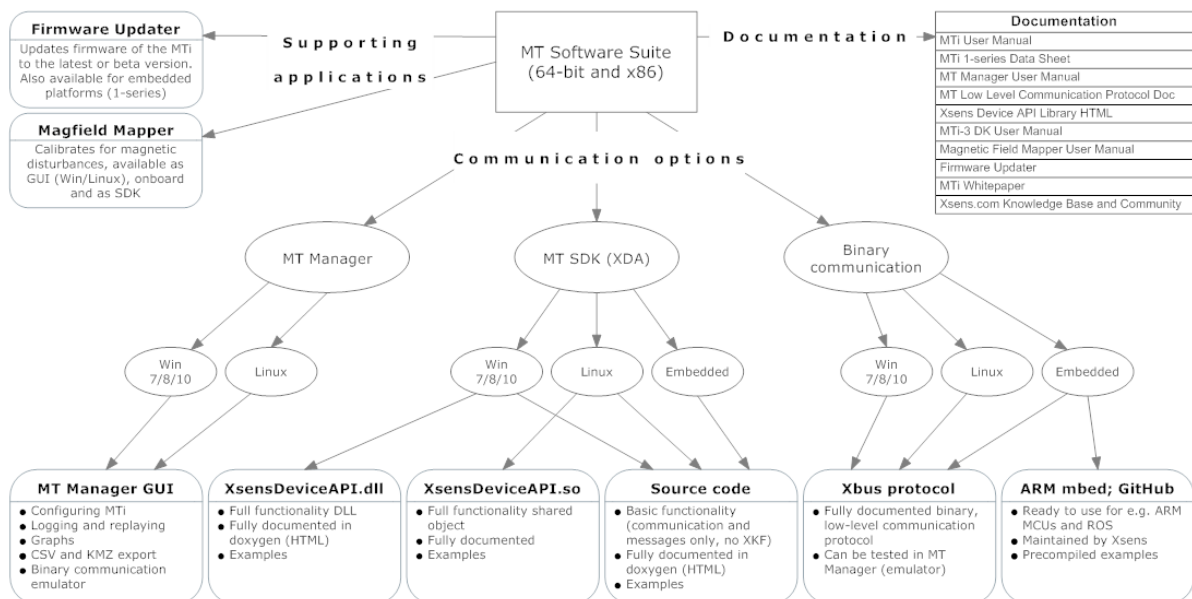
Firmware Updater
Updates firmware of the MTi to the latest or beta version. Also available for embedded platforms (1-series)

Supporting applications

MT Software Suite (64-bit and x86)

Documentation

| Documentation |
|---|
| MTi User Manual |
| MTi 1-series Data Sheet |
| MT Manager User Manual |
| MT Low Level Communication Protocol Doc |
| Xsens Device API Library HTML |
| MTi-3 DK User Manual |
| Magnetic Field Mapper User Manual |
| Firmware Updater |
| MTi Whitepaper |
| Xsens.com Knowledge Base and Community |

Magfield Mapper
Calibrates for magnetic disturbances, available as GUI (Win/Linux), onboard and as SDK

Communication options

MT Manager

MT SDK (XDA)

Binary communication

Win 7/8/10

Linux

Win 7/8/10

Linux

Embedded

Win 7/8/10

Linux

Embedded

MT Manager GUI
• Configuring MTi
• Logging and replaying
• Graphs
• CSV and KMZ export
• Binary communication emulator

XsensDeviceAPI.dll
• Full functionality DLL
• Fully documented in doxygen (HTML)
• Examples

XsensDeviceAPI.so
• Full functionality shared object
• Fully documented
• Examples

Source code
• Basic functionality (communication and messages only, no XKF)
• Fully documented in doxygen (HTML)
• Examples

Xbus protocol
• Fully documented binary, low-level communication protocol
• Can be tested in MT Manager (emulator)

ARM mbed; GitHub
• Ready to use for e.g. ARM MCUs and ROS
• Maintained by Xsens
• Precompiled examples